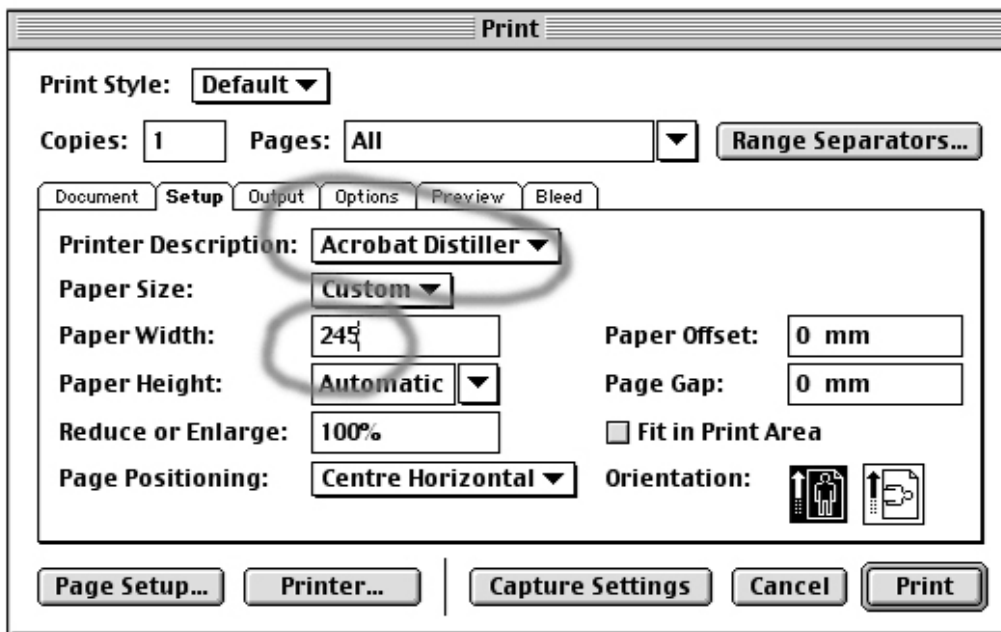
Print

Print Style: Default

Copies: 1 Pages: All Range Separators...

Document Setup Output Options Preview Bleed

Printer Description: Acrobat Distiller

Paper Size: Custom

Paper Width: 245

Paper Offset: 0 mm

Paper Height: Automatic

Page Gap: 0 mm

Reduce or Enlarge: 100%

Fit in Print Area

Page Positioning: Centre Horizontal

Orientation:

Page Setup... Printer... Capture Settings Cancel Print